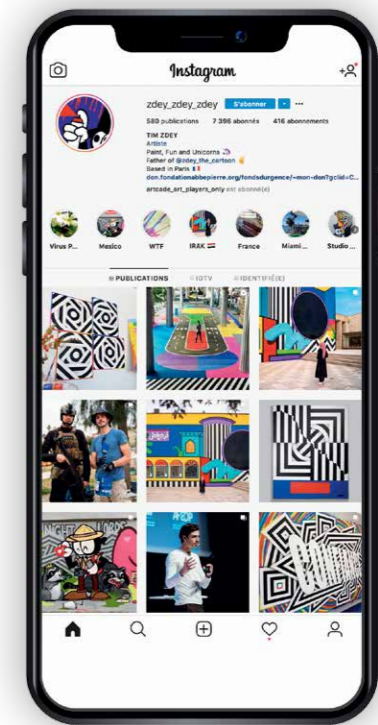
Instagram

zdey_zdey_zdey S'abonner

580 publications 7 396 abonnés 416 abonnements

TIM ZDEY
Artiste
Paint, Fun and Unicorns
Father of @zdey_the_cartoon
Based in Paris
don.fondationabbepierre.org/fondsdurgence/~mon-don?gclid=C...

arcade_art_players_only est abonné(e)

Virus P... Mexico WTF IRAK France Miami... Studio...

PUBLICATIONS IGTV IDENTIFIÉ(E)